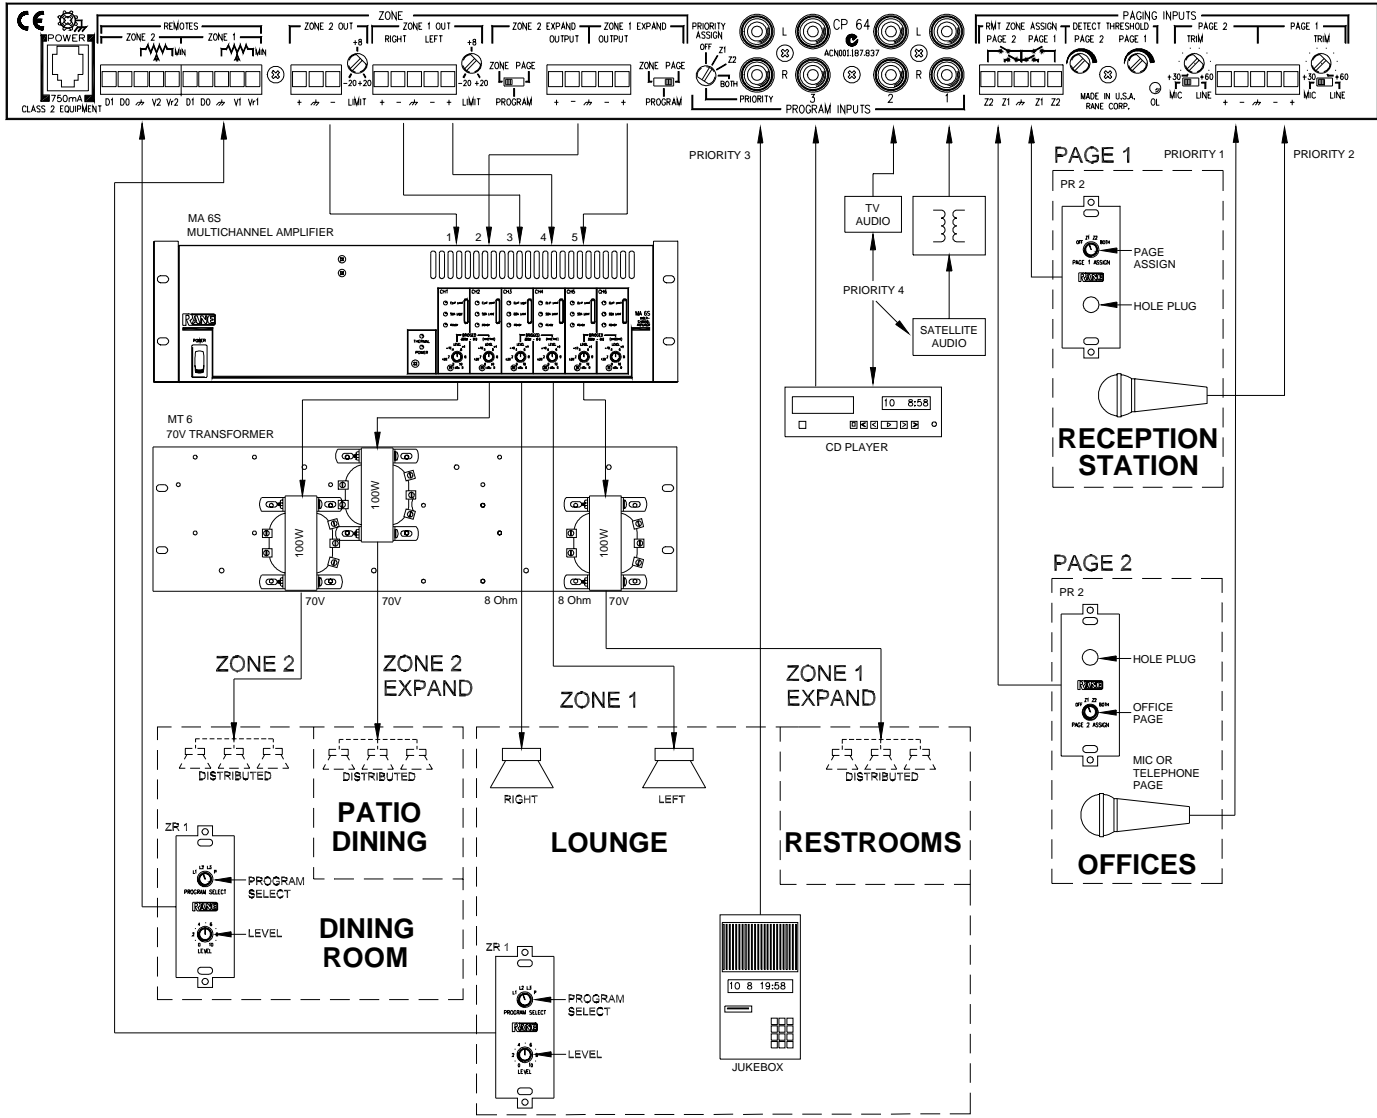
CE
POWER
750mA
CLASS 2 EQUIPMENT
ZONE
REMOTES
ZONE 2
ZONE 1
MIN
MIN
D1 D0 V2 Vr2 D1 D0 V1 Vr1
ZONE 2 OUT
+ -
+8
-20 +20
LIMIT
ZONE 1 OUT
RIGHT LEFT
+ - - +
+8
-20 +20
LIMIT
ZONE 2 EXPAND
OUTPUT
ZONE PAGE
PROGRAM
ZONE 1 EXPAND
OUTPUT
+ - - +
ZONE PAGE
PROGRAM
PRIORITY ASSIGN
OFF Z1 Z2 BOTH
PRIORITY
L
R
3
CP 64
ACN001187.837
L
R
2
1
PROGRAM INPUTS
PAGING INPUTS
RMT ZONE ASSIGN
PAGE 2 PAGE 1
Z2 Z1 Z1 Z2
DETECT THRESHOLD
PAGE 2 PAGE 1
MADE IN U.S.A.
RANE CORP.
OL
PAGE 2
TRIM
+30 +60
MIC LINE
+ - - +
PAGE 1
TRIM
+30 +60
MIC LINE

PRIORITY 3
PRIORITY 1
PRIORITY 2
PAGE 1
PR 2
PAGE ASSIGN
HOLE PLUG
RECEPTION STATION

MA 6S
MULTICHANNEL AMPLIFIER
1 2 3 4 5
RANE
MA 6S

TV AUDIO
PRIORITY 4
SATELLITE AUDIO
10 8:58
CD PLAYER

MT 6
70V TRANSFORMER
100W
100W
100W
70V 70V 8 Ohm 8 Ohm 70V

ZONE 2
ZONE 2 EXPAND
ZONE 1
ZONE 1 EXPAND

PAGE 2
PR 2
HOLE PLUG
OFFICE PAGE
MIC OR TELEPHONE PAGE
OFFICES

DISTRIBUTED
DISTRIBUTED
PATIO DINING
ZR 1
PROGRAM SELECT
LEVEL
DINING ROOM
RIGHT
LEFT
LOUNGE
DISTRIBUTED
RESTROOMS
ZR 1
PROGRAM SELECT
LEVEL
10 8 19:58
JUKEBOX